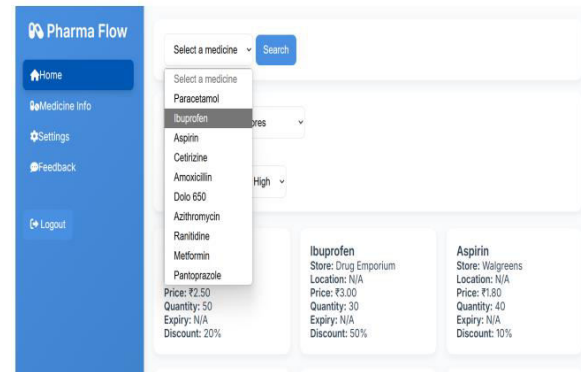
Pharma Flow

Home
Medicine Info
Settings
Feedback

Logout

Select a medicine
Search

Select a medicine
Paracetamol
Ibuprofen
Aspirin
Cetirizine
Amoxicillin
Dolo 650
Azithromycin
Ranitidine
Metformin
Pantoprazole

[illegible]res

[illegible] High

Price: ₹2.50
Quantity: 50
Expiry: N/A
Discount: 20%

Ibuprofen
Store: Drug Emporium
Location: N/A
Price: ₹3.00
Quantity: 30
Expiry: N/A
Discount: 50%

Aspirin
Store: Walgreens
Location: N/A
Price: ₹1.80
Quantity: 40
Expiry: N/A
Discount: 10%